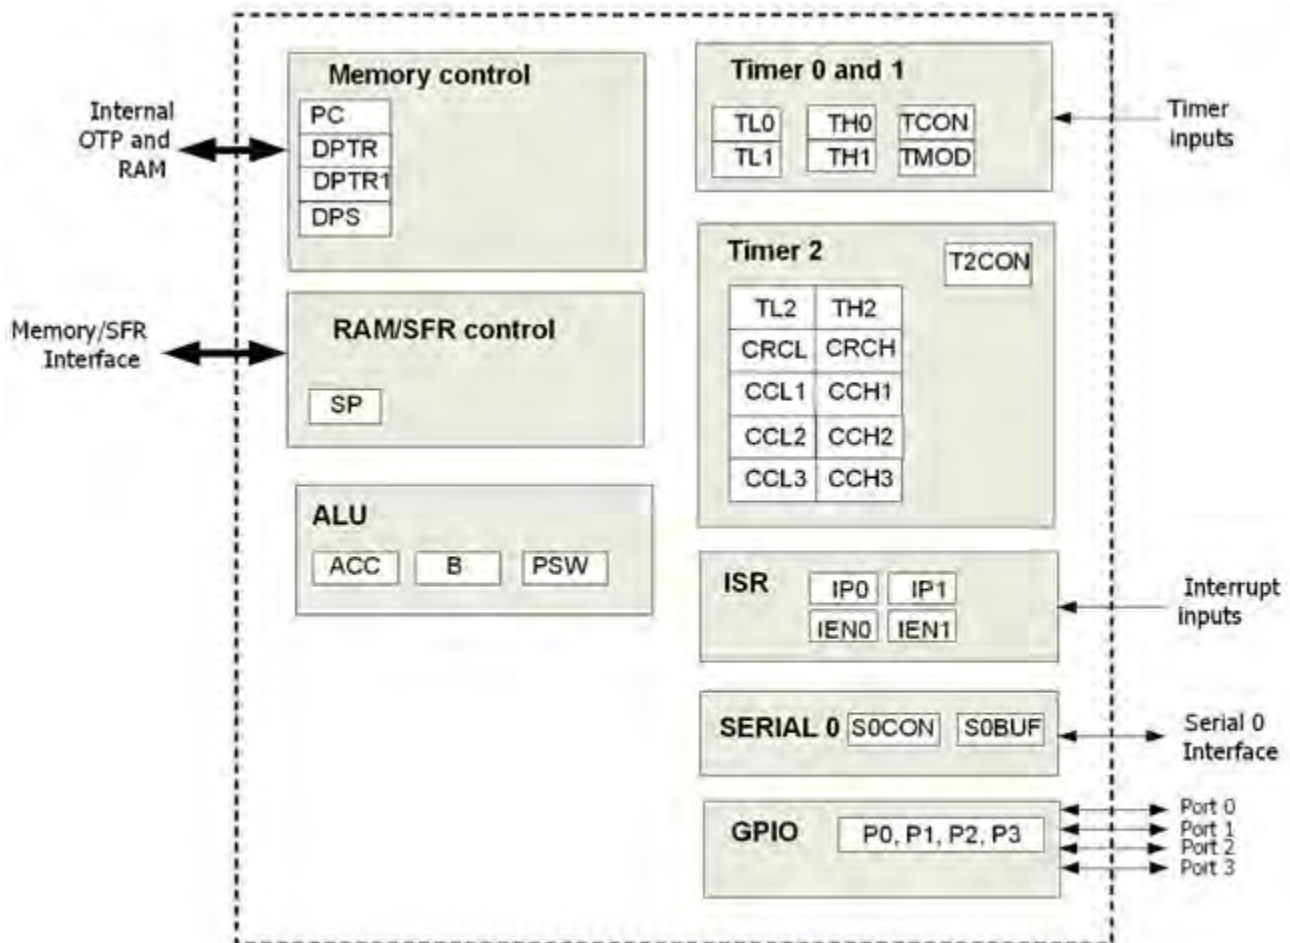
Internal OTP and RAM

Memory control
PC
DPTR
DPTR1
DPS

Memory/SFR Interface

RAM/SFR control
SP

ALU
ACC
B
PSW

Timer 0 and 1
TL0
TL1
TH0
TH1
TCON
TMOD

Timer inputs

Timer 2
T2CON
| TL2 | TH2 |
|---|---|
| CRCL | CRCH |
| CCL1 | CCH1 |
| CCL2 | CCH2 |
| CCL3 | CCH3 |

ISR
IP0
IP1
IEN0
IEN1

Interrupt inputs

SERIAL 0
S0CON
S0BUF

Serial 0 Interface

GPIO
P0, P1, P2, P3

Port 0
Port 1
Port 2
Port 3